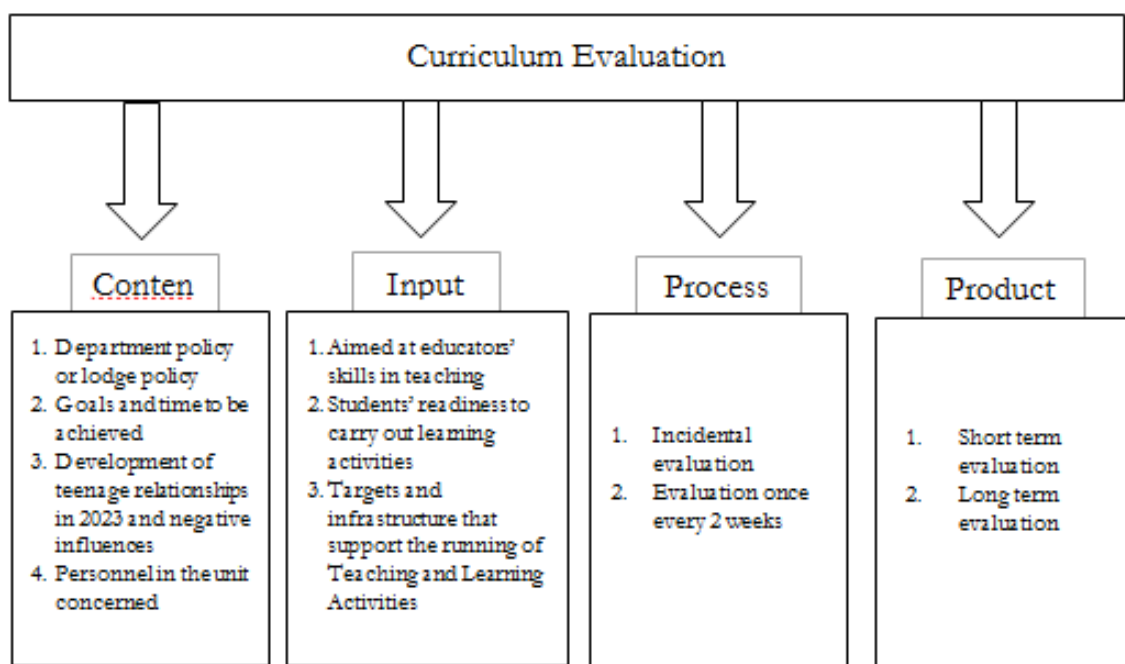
Curriculum Evaluation

Conten

1. Department policy or lodge policy
2. Goals and time to be achieved
3. Development of teenage relationships in 2023 and negative influences
4. Personnel in the unit concerned

Input

1. Aimed at educators' skills in teaching
2. Students' readiness to carry out learning activities
3. Targets and infrastructure that support the running of Teaching and Learning Activities

Process

1. Incidental evaluation
2. Evaluation once every 2 weeks

Product

1. Short term evaluation
2. Long term evaluation